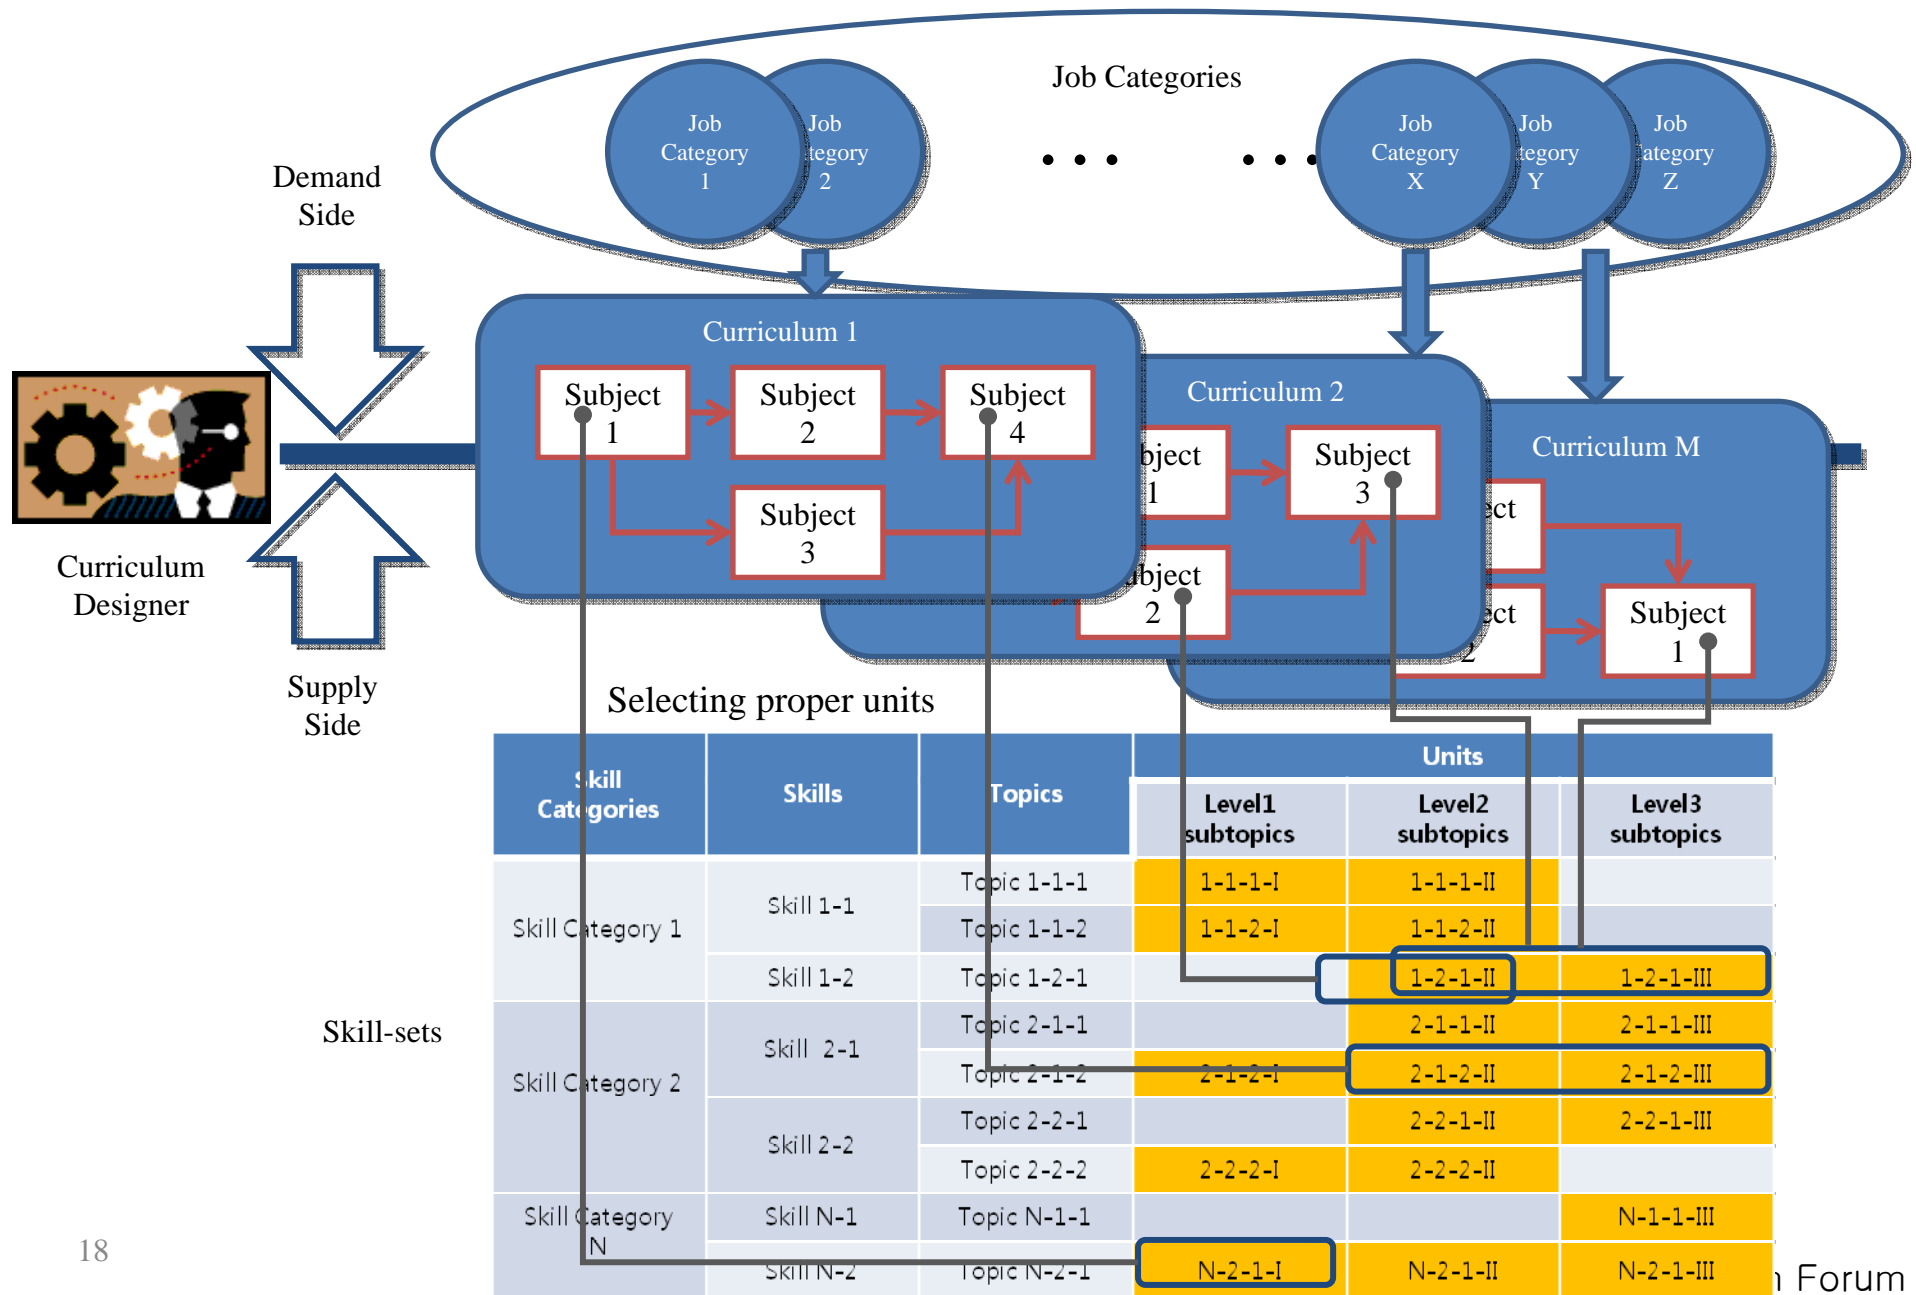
Job Categories

Job Category 1

Job tegory 2

Job Category X

Job tegory Y

Job ategory Z

Demand Side

Curriculum 1

Subject 1

Subject 2

Subject 4

Subject 3

Curriculum 2

bject 1

Subject 3

ubject 2

Curriculum M

ect

ect 2

Subject 1

Curriculum Designer

Supply Side

Selecting proper units

Skill-sets

| Skill Categories | Skills | Topics | Units Level1 subtopics | Units Level2 subtopics | Units Level3 subtopics |
|---|---|---|---|---|---|
| Skill Category 1 | Skill 1-1 | Topic 1-1-1 | 1-1-1-I | 1-1-1-II | |
| | | Topic 1-1-2 | 1-1-2-I | 1-1-2-II | |
| | Skill 1-2 | Topic 1-2-1 | | 1-2-1-II | 1-2-1-III |
| Skill Category 2 | Skill 2-1 | Topic 2-1-1 | | 2-1-1-II | 2-1-1-III |
| | | Topic 2-1-2 | 2-1-2-I | 2-1-2-II | 2-1-2-III |
| | Skill 2-2 | Topic 2-2-1 | | 2-2-1-II | 2-2-1-III |
| | | Topic 2-2-2 | 2-2-2-I | 2-2-2-II | |
| Skill Category N | Skill N-1 | Topic N-1-1 | | | N-1-1-III |
| | Skill N-2 | Topic N-2-1 | N-2-1-I | N-2-1-II | N-2-1-III |

18

Forum